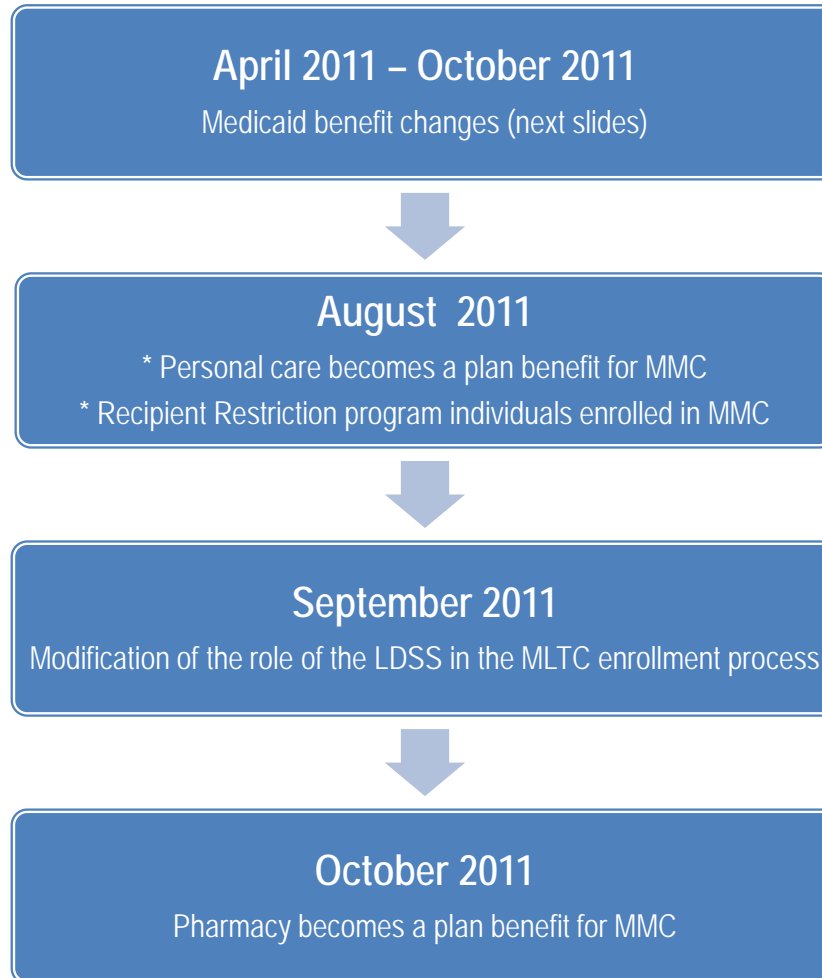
April 2011 – October 2011

Medicaid benefit changes (next slides)

August 2011

* Personal care becomes a plan benefit for MMC

* Recipient Restriction program individuals enrolled in MMC

September 2011

Modification of the role of the LDSS in the MLTC enrollment process

October 2011

Pharmacy becomes a plan benefit for MMC